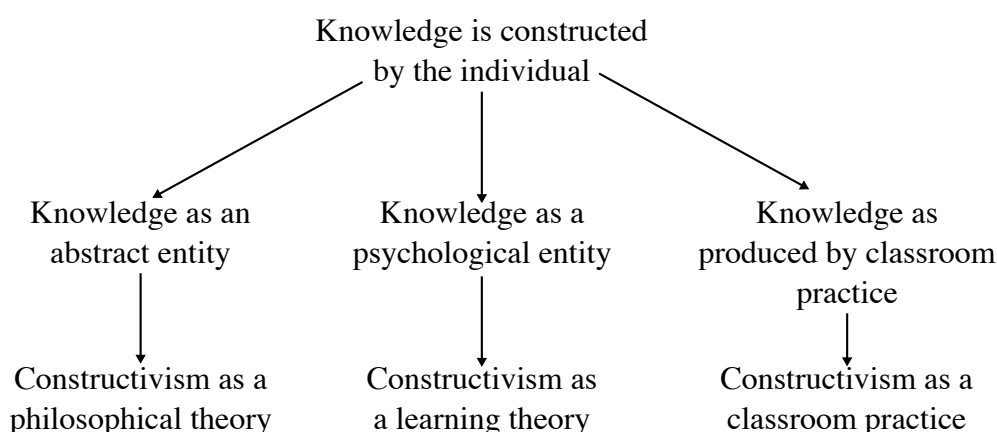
Knowledge is constructed by the individual

Knowledge as an abstract entity

Knowledge as a psychological entity

Knowledge as produced by classroom practice

Constructivism as a philosophical theory

Constructivism as a learning theory

Constructivism as a classroom practice